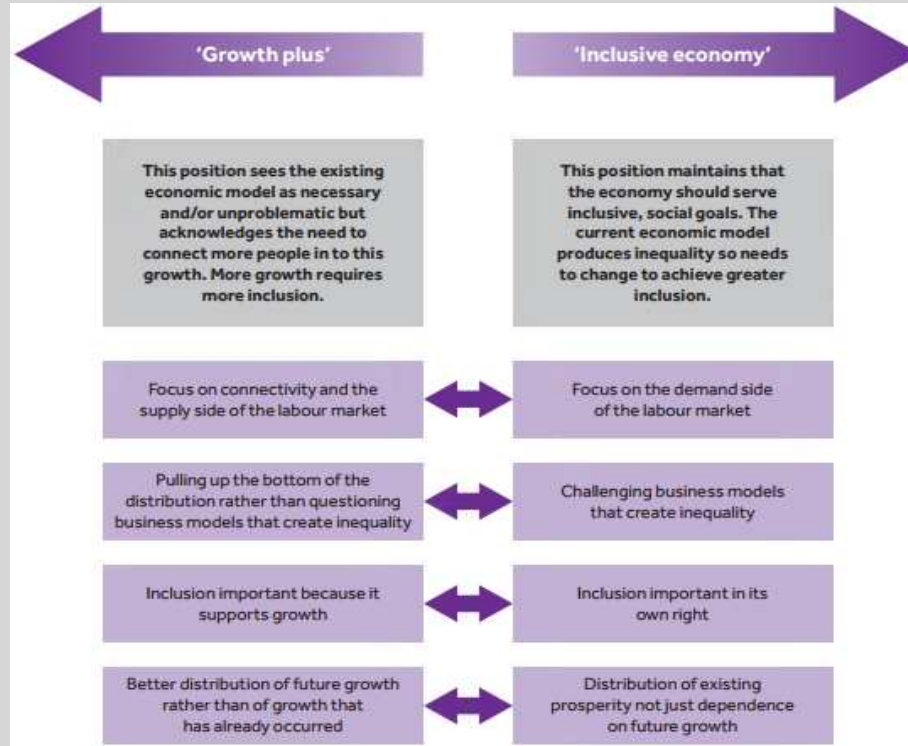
'Growth plus'

'Inclusive economy'

This position sees the existing economic model as necessary and/or unproblematic but acknowledges the need to connect more people in to this growth. More growth requires more inclusion.

This position maintains that the economy should serve inclusive, social goals. The current economic model produces inequality so needs to change to achieve greater inclusion.

Focus on connectivity and the supply side of the labour market

Focus on the demand side of the labour market

Pulling up the bottom of the distribution rather than questioning business models that create inequality

Challenging business models that create inequality

Inclusion important because it supports growth

Inclusion important in its own right

Better distribution of future growth rather than of growth that has already occurred

Distribution of existing prosperity not just dependence on future growth